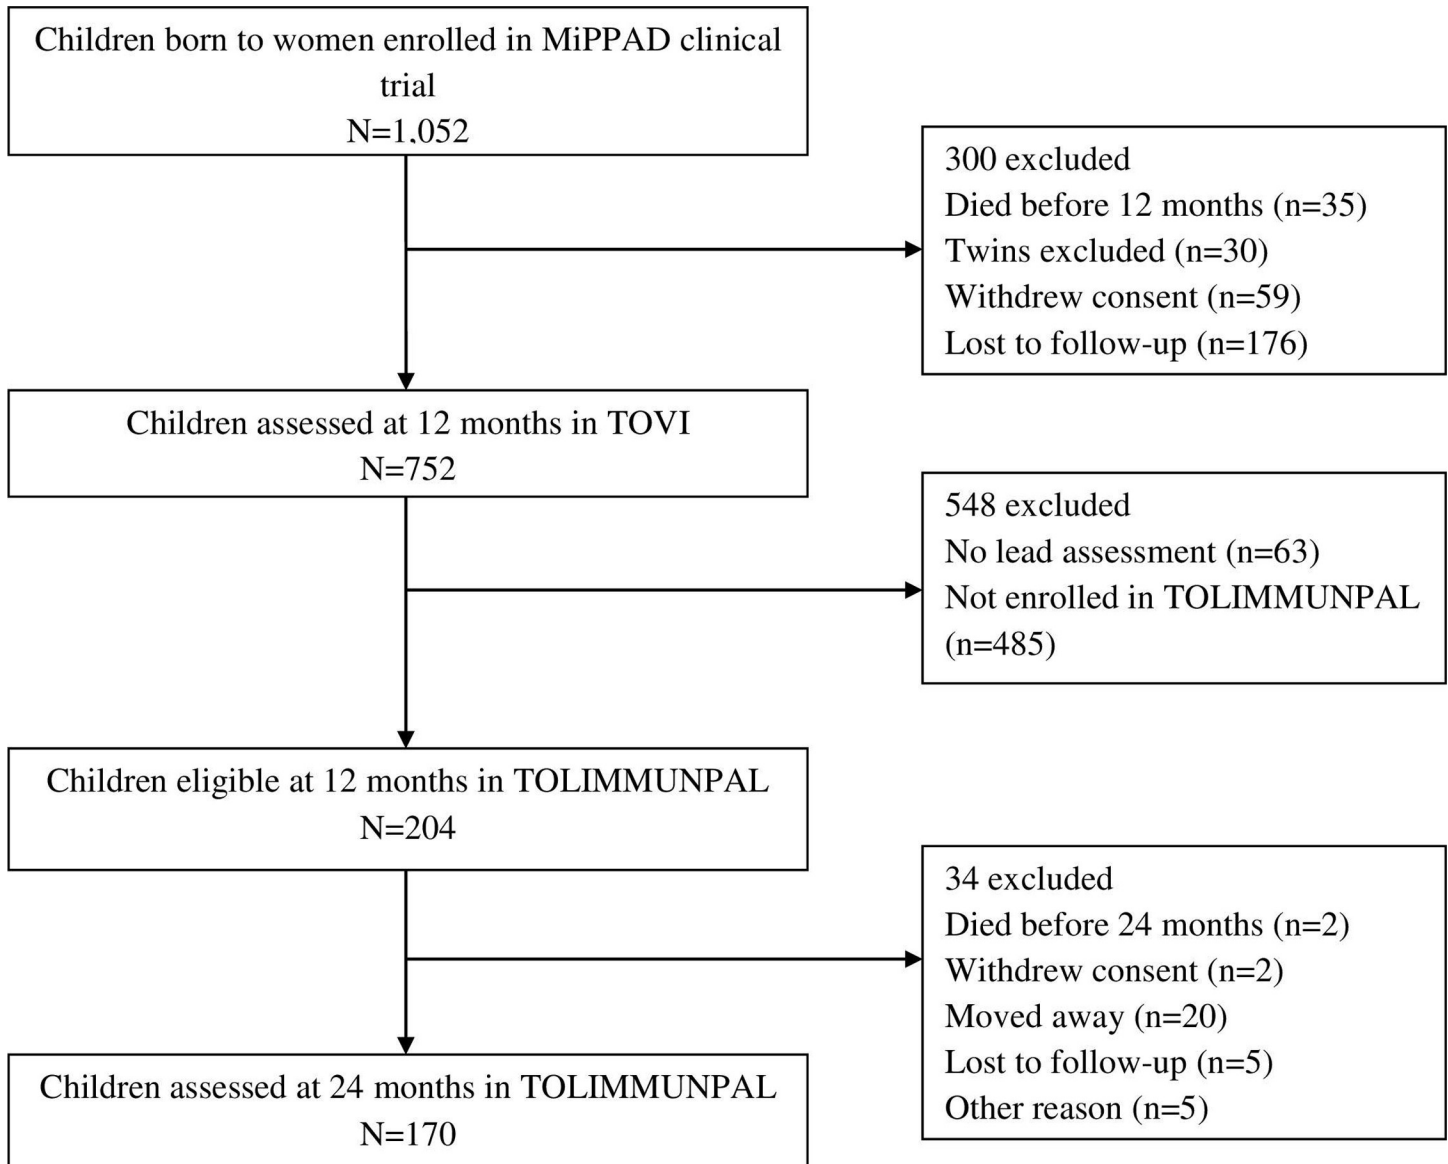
Children born to women enrolled in MiPPAD clinical trial
N=1,052

300 excluded
Died before 12 months (n=35)
Twins excluded (n=30)
Withdrew consent (n=59)
Lost to follow-up (n=176)

Children assessed at 12 months in TOVI
N=752

548 excluded
No lead assessment (n=63)
Not enrolled in TOLIMMUNPAL (n=485)

Children eligible at 12 months in TOLIMMUNPAL
N=204

34 excluded
Died before 24 months (n=2)
Withdrew consent (n=2)
Moved away (n=20)
Lost to follow-up (n=5)
Other reason (n=5)

Children assessed at 24 months in TOLIMMUNPAL
N=170